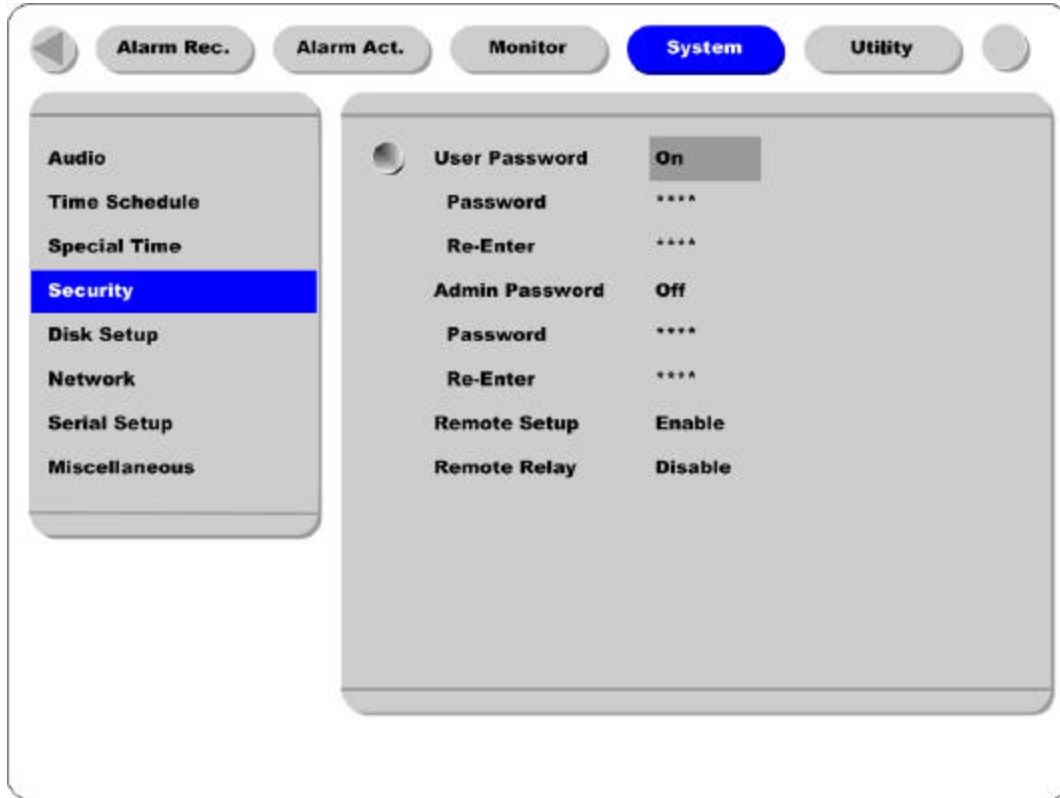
Alarm Rec. Alarm Act. Monitor System Utility

Audio
Time Schedule
Special Time
Security
Disk Setup
Network
Serial Setup
Miscellaneous

User Password On
Password ****
Re-Enter ****
Admin Password Off
Password ****
Re-Enter ****
Remote Setup Enable
Remote Relay Disable